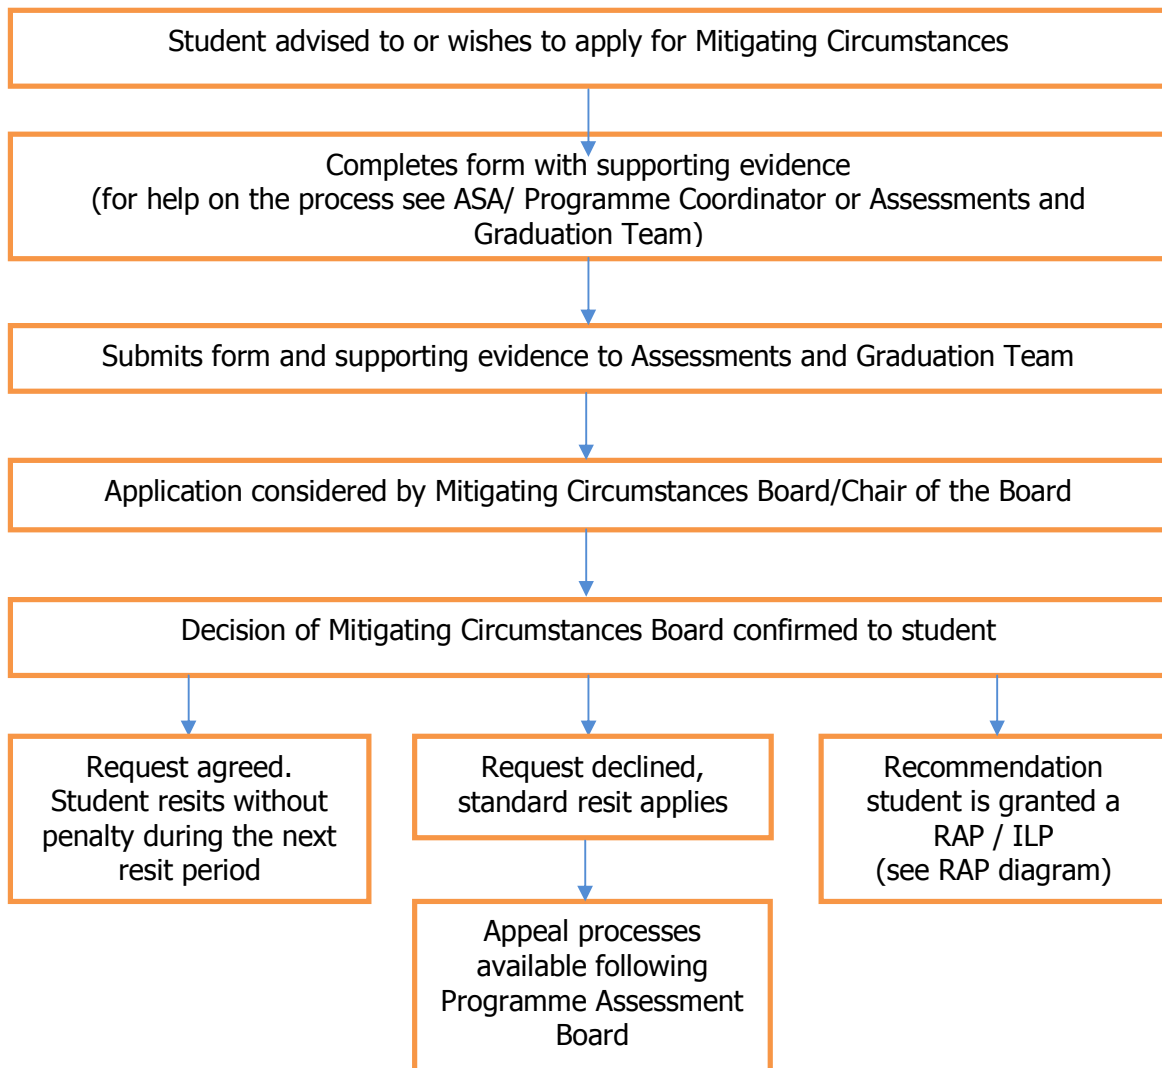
Student advised to or wishes to apply for Mitigating Circumstances

Completes form with supporting evidence
(for help on the process see ASA/ Programme Coordinator or Assessments and Graduation Team)

Submits form and supporting evidence to Assessments and Graduation Team

Application considered by Mitigating Circumstances Board/Chair of the Board

Decision of Mitigating Circumstances Board confirmed to student

Request agreed. Student resits without penalty during the next resit period

Request declined, standard resit applies

Recommendation student is granted a RAP / ILP (see RAP diagram)

Appeal processes available following Programme Assessment Board